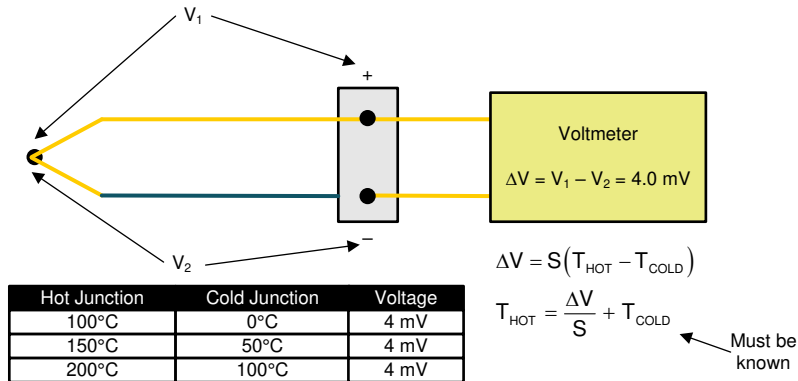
$V_1$

+

Voltmeter

$\Delta V = V_1 - V_2 = 4.0$ mV

−

$V_2$

$\Delta V = S\left(T_{HOT} - T_{COLD}\right)$

$T_{HOT} = \frac{\Delta V}{S} + T_{COLD}$

Must be known

| Hot Junction | Cold Junction | Voltage |
|---|---|---|
| 100°C | 0°C | 4 mV |
| 150°C | 50°C | 4 mV |
| 200°C | 100°C | 4 mV |